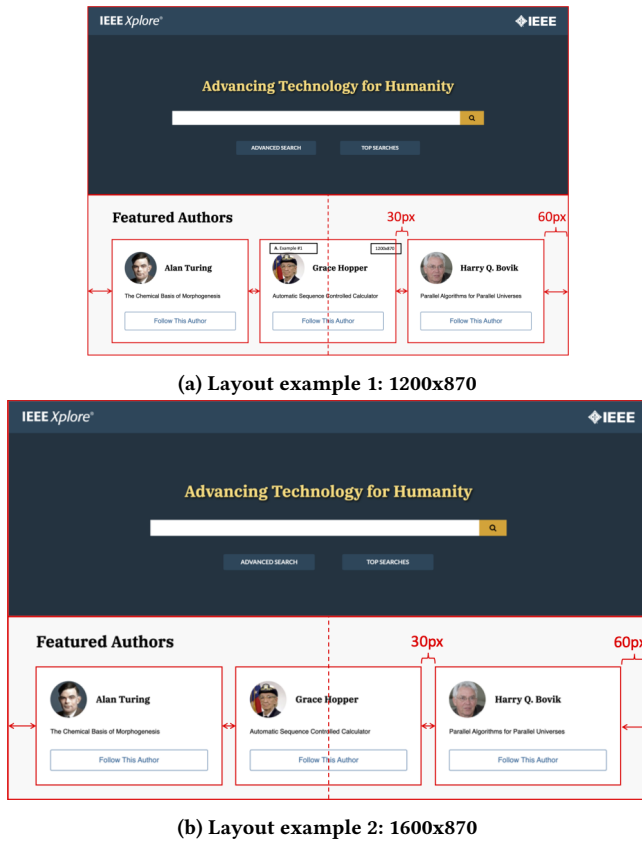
IEEE Xplore®

IEEE

Advancing Technology for Humanity

ADVANCED SEARCH

TOP SEARCHES

Featured Authors

30px

60px

A. Example #1

1200x870

Alan Turing

The Chemical Basis of Morphogenesis

Follow This Author

Grace Hopper

Automatic Sequence Controlled Calculator

Follow This Author

Harry Q. Bovik

Parallel Algorithms for Parallel Universes

Follow This Author

(a) Layout example 1: 1200x870

IEEE Xplore®

IEEE

Advancing Technology for Humanity

ADVANCED SEARCH

TOP SEARCHES

Featured Authors

30px

60px

Alan Turing

The Chemical Basis of Morphogenesis

Follow This Author

Grace Hopper

Automatic Sequence Controlled Calculator

Follow This Author

Harry Q. Bovik

Parallel Algorithms for Parallel Universes

Follow This Author

(b) Layout example 2: 1600x870